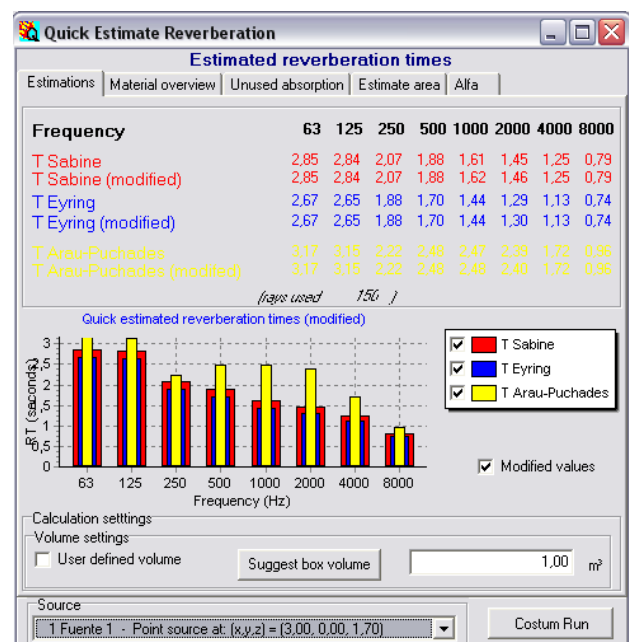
Quick Estimate Reverberation

Estimated reverberation times

Estimations | Material overview | Unused absorption | Estimate area | Alfa

| Frequency | 63 | 125 | 250 | 500 | 1000 | 2000 | 4000 | 8000 |
|---|---|---|---|---|---|---|---|---|
| T Sabine | 2,85 | 2,84 | 2,07 | 1,88 | 1,61 | 1,45 | 1,25 | 0,79 |
| T Sabine (modified) | 2,85 | 2,84 | 2,07 | 1,88 | 1,62 | 1,46 | 1,25 | 0,79 |
| T Eyring | 2,67 | 2,65 | 1,88 | 1,70 | 1,44 | 1,29 | 1,13 | 0,74 |
| T Eyring (modified) | 2,67 | 2,65 | 1,88 | 1,70 | 1,44 | 1,30 | 1,13 | 0,74 |
| T Arau-Puchades | 3,17 | 3,15 | 2,22 | 2,48 | 2,47 | 2,39 | 1,72 | 0,96 |
| T Arau-Puchades (modified) | 3,17 | 3,15 | 2,22 | 2,48 | 2,48 | 2,40 | 1,72 | 0,96 |

(rays used 150 )

Quick estimated reverberation times (modified)

RT (seconds)
3
2,5
2
1,5
1
0,5
0
63 125 250 500 1000 2000 4000 8000
Frequency (Hz)

T Sabine
T Eyring
T Arau-Puchades

Modified values

Calculation setttings
Volume settings
User defined volume
Suggest box volume
1,00 m³

Source
1 Fuente 1 - Point source at: (x,y,z) = (3,00, 0,00, 1,70)
Costum Run